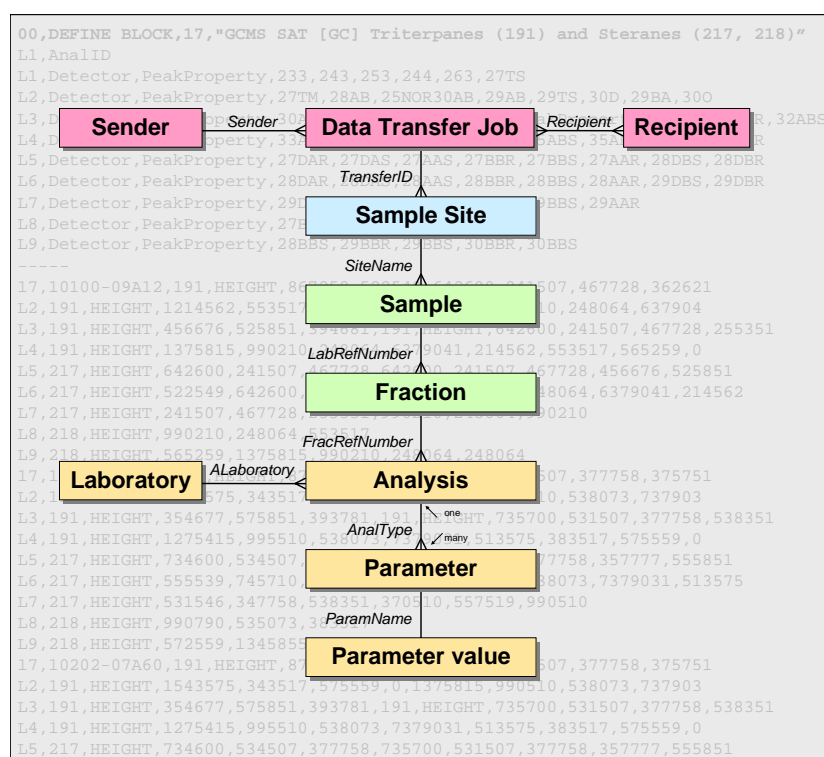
00,DEFINE BLOCK,17,"GCMS SAT [GC] Triterpanes (191) and Steranes (217, 218)"
L1,AnalID
L1,Detector,PeakProperty,233,243,253,244,263,27TS
L2,Detector,PeakProperty,27TM,28AB,25NOR30AB,29AB,29TS,30D,29BA,30O
L3,D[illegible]R,32ABS
L4,D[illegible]R
L5,Detector,PeakProperty,27DAR,27DAS,27AAS,27BBR,27BBS,27AAR,28DBS,28DBR
L6,Detector,PeakProperty,28DAR,28DAS,28AAS,28BBR,28BBS,28AAR,29DBS,29DBR
L7,Detector,PeakProperty,29D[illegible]BBS,29AAR
L8,Detector,PeakProperty,27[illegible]
L9,Detector,PeakProperty,28BBS,29BBR,29BBS,30BBR,30BBS
-----
17,10100-09A12,191,HEIGHT,8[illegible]507,467728,362621
L2,191,HEIGHT,1214562,553517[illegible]0,248064,637904
L3,191,HEIGHT,456676,525851,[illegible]41507,467728,255351
L4,191,HEIGHT,1375815,990210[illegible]79041,214562,553517,565259,0
L5,217,HEIGHT,642600,241507,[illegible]467728,456676,525851
L6,217,HEIGHT,522549,642600,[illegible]48064,6379041,214562
L7,217,HEIGHT,241507,467728,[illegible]90210
L8,218,HEIGHT,990210,248064,553517
L9,218,HEIGHT,565259,1375815,990210,2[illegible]64,248064
17,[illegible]07,377758,375751
L2,191,HEIGHT,1543575,343517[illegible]0,538073,737903
L3,191,HEIGHT,354677,575851,393781,191,HEIGHT,735700,531507,377758,538351
L4,191,HEIGHT,1275415,995510,538073,7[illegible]513575,383517,575559,0
L5,217,HEIGHT,734600,534507,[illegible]7758,357777,555851
L6,217,HEIGHT,555539,745710,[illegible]8073,7379031,513575
L7,217,HEIGHT,531546,347758,538351,370510,557519,990510
L8,218,HEIGHT,990790,535073,3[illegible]
L9,218,HEIGHT,572559,1345855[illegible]
17,10202-07A60,191,HEIGHT,8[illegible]07,377758,375751
L2,191,HEIGHT,1543575,343517,575559,0,1375815,990510,538073,737903
L3,191,HEIGHT,354677,575851,393781,191,HEIGHT,735700,531507,377758,538351
L4,191,HEIGHT,1275415,995510,538073,7379031,513575,383517,575559,0
L5,217,HEIGHT,734600,534507,377758,735700,531507,377758,357777,555851

Sender
Sender
Data Transfer Job
Recipient
Recipient
TransferID
Sample Site
SiteName
Sample
LabRefNumber
Fraction
FracRefNumber
Laboratory
ALaboratory
Analysis
one
AnalType
many
Parameter
ParamName
Parameter value